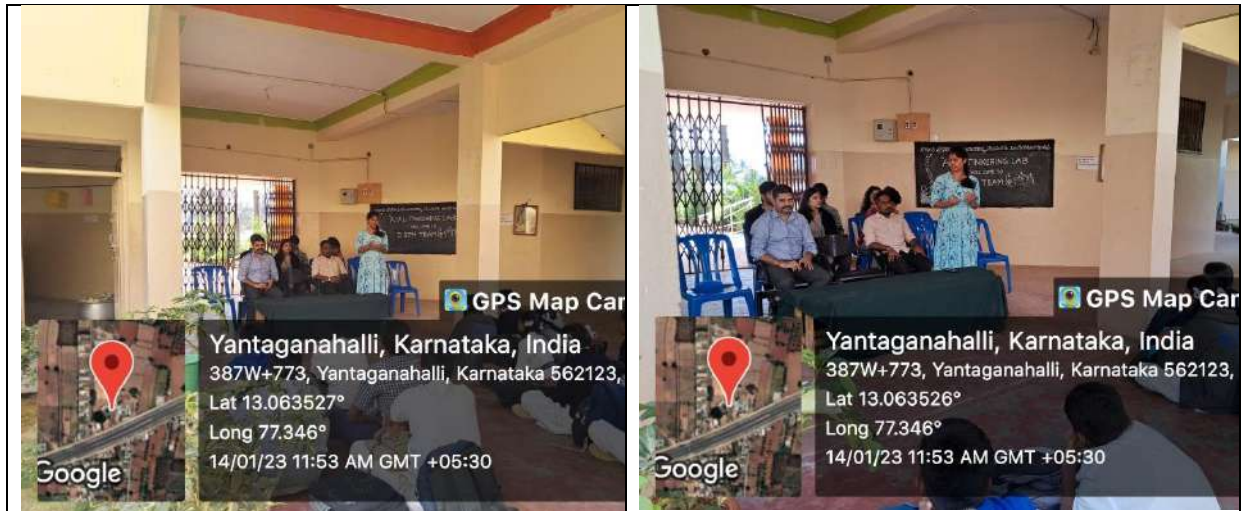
GPS Map Car

Yantaganahalli, Karnataka, India
387W+773, Yantaganahalli, Karnataka 562123,
Lat 13.063527°
Long 77.346°
14/01/23 11:53 AM GMT +05:30

Google

TINKERING LAB
TEAM

GPS Map Car

Yantaganahalli, Karnataka, India
387W+773, Yantaganahalli, Karnataka 562123,
Lat 13.063526°
Long 77.346°
14/01/23 11:53 AM GMT +05:30

Google